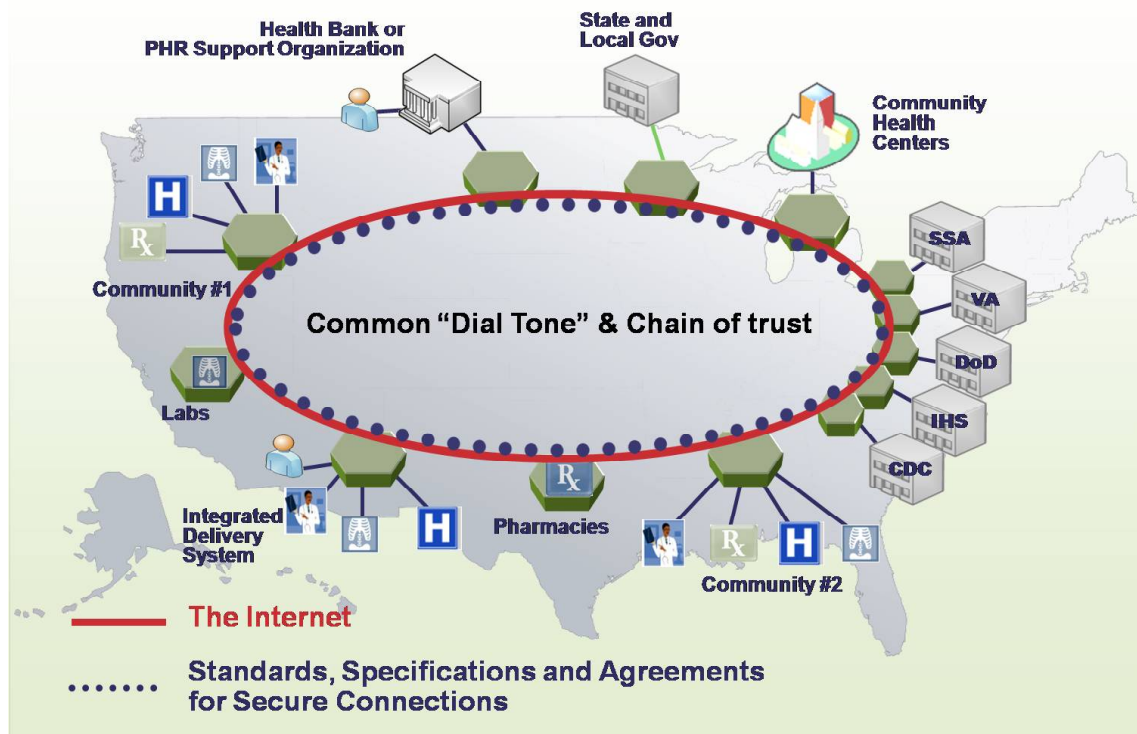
Health Bank or PHR Support Organization

State and Local Gov

Community Health Centers

H

Rx

Community #1

Common “Dial Tone” & Chain of trust

SSA

VA

DoD

IHS

CDC

Labs

Integrated Delivery System

H

Rx

Pharmacies

Rx

H

Community #2

The Internet

Standards, Specifications and Agreements for Secure Connections